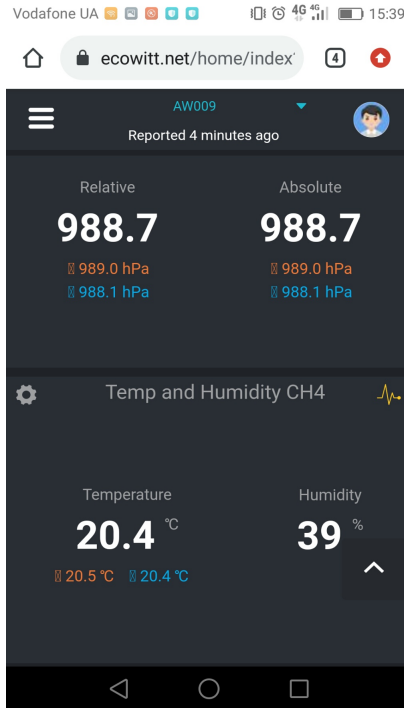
Vodafone UA 4G 15:39

ecowitt.net/home/index 4

AW009
Reported 4 minutes ago

Relative
988.7
989.0 hPa
988.1 hPa

Absolute
988.7
989.0 hPa
988.1 hPa

Temp and Humidity CH4

Temperature
20.4 ℃
20.5 ℃ 20.4 ℃

Humidity
39 %